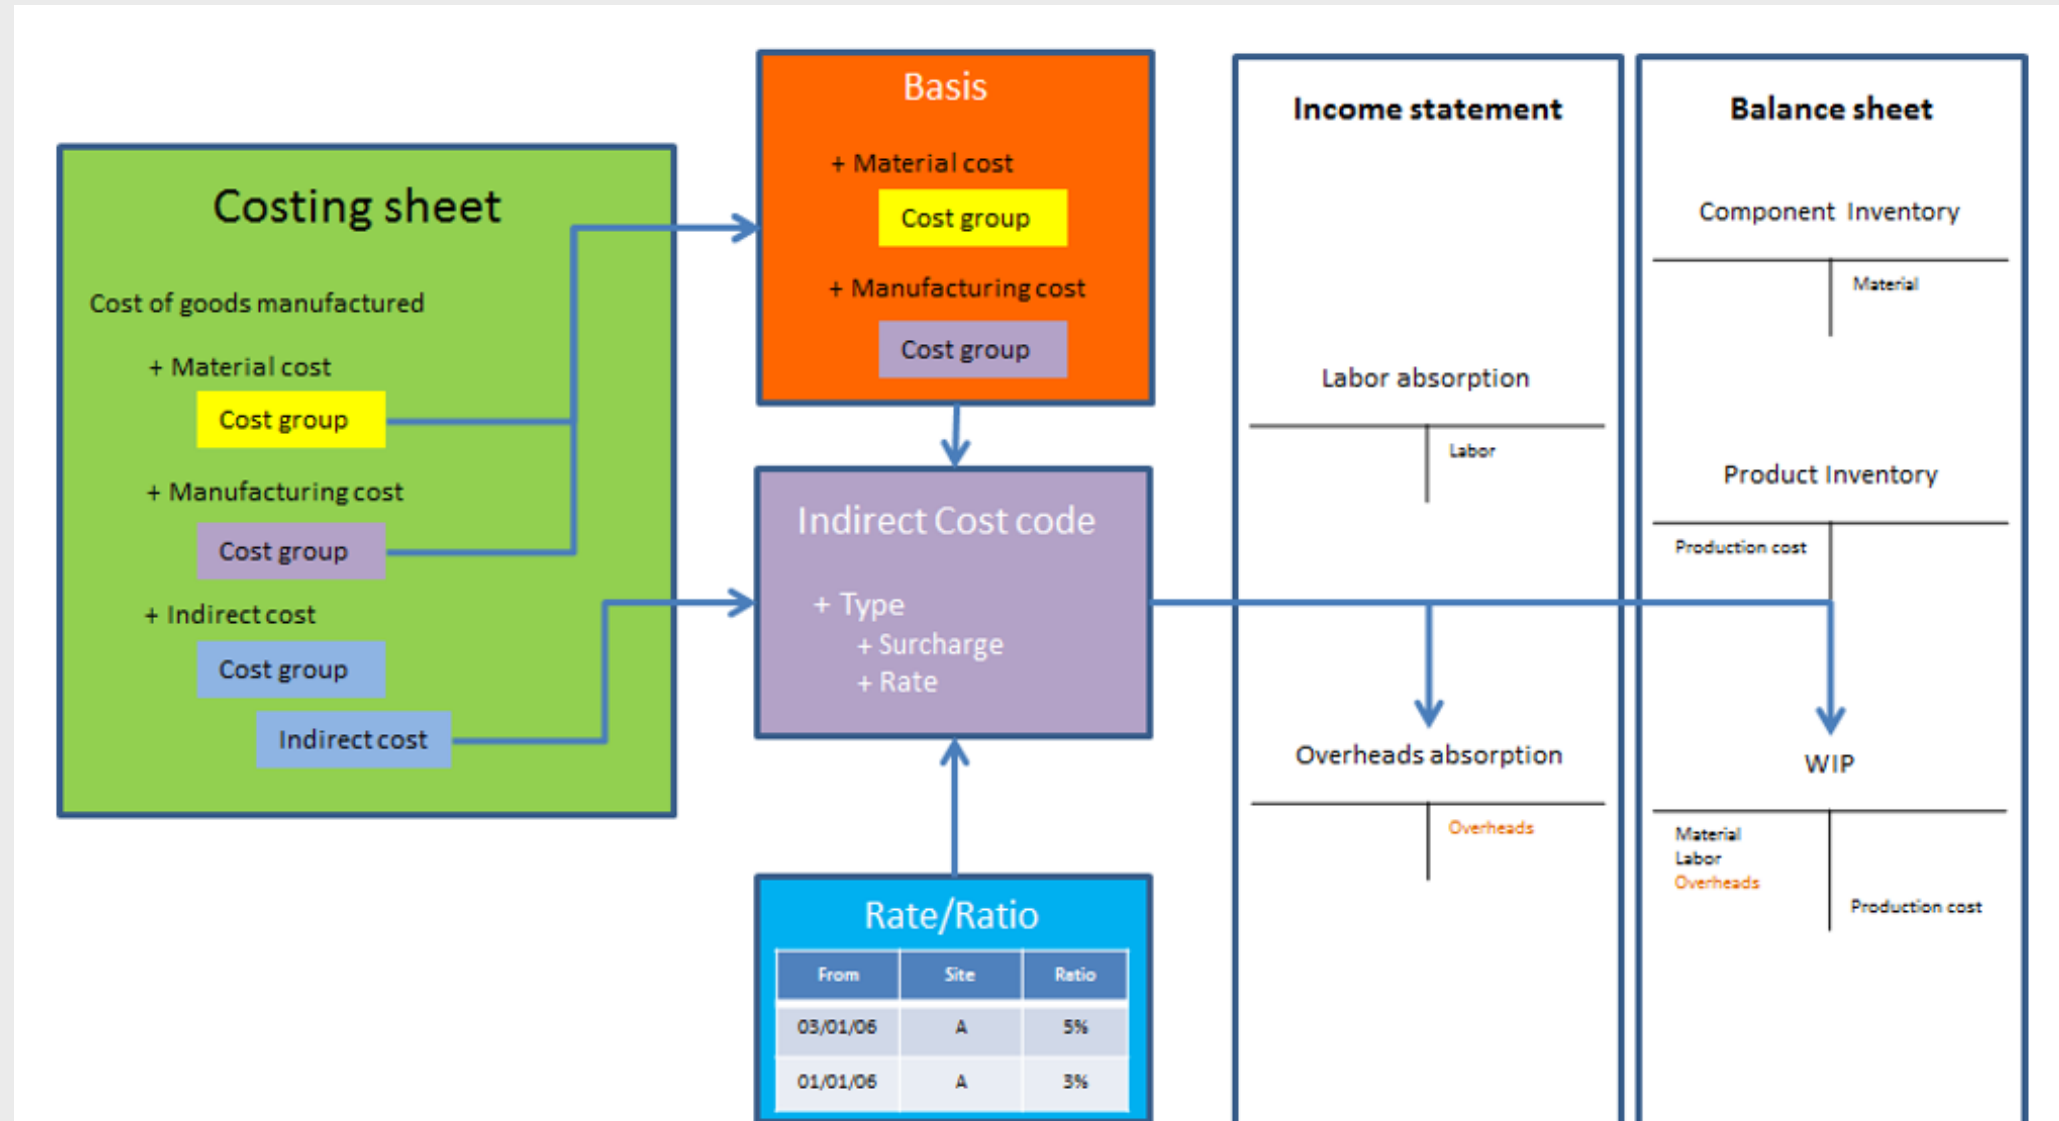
Costing sheet

Cost of goods manufactured

+ Material cost

Cost group

+ Manufacturing cost

Cost group

+ Indirect cost

Cost group

Indirect cost

Basis

+ Material cost

Cost group

+ Manufacturing cost

Cost group

Indirect Cost code

+ Type
+ Surcharge
+ Rate

Rate/Ratio

| From | Site | Ratio |
|---|---|---|
| 03/01/06 | A | 5% |
| 01/01/06 | A | 3% |

Income statement

Labor absorption

Labor

Overheads absorption

Overheads

Balance sheet

Component Inventory

Material

Product Inventory

Production cost

WIP

Material
Labor
Overheads

Production cost